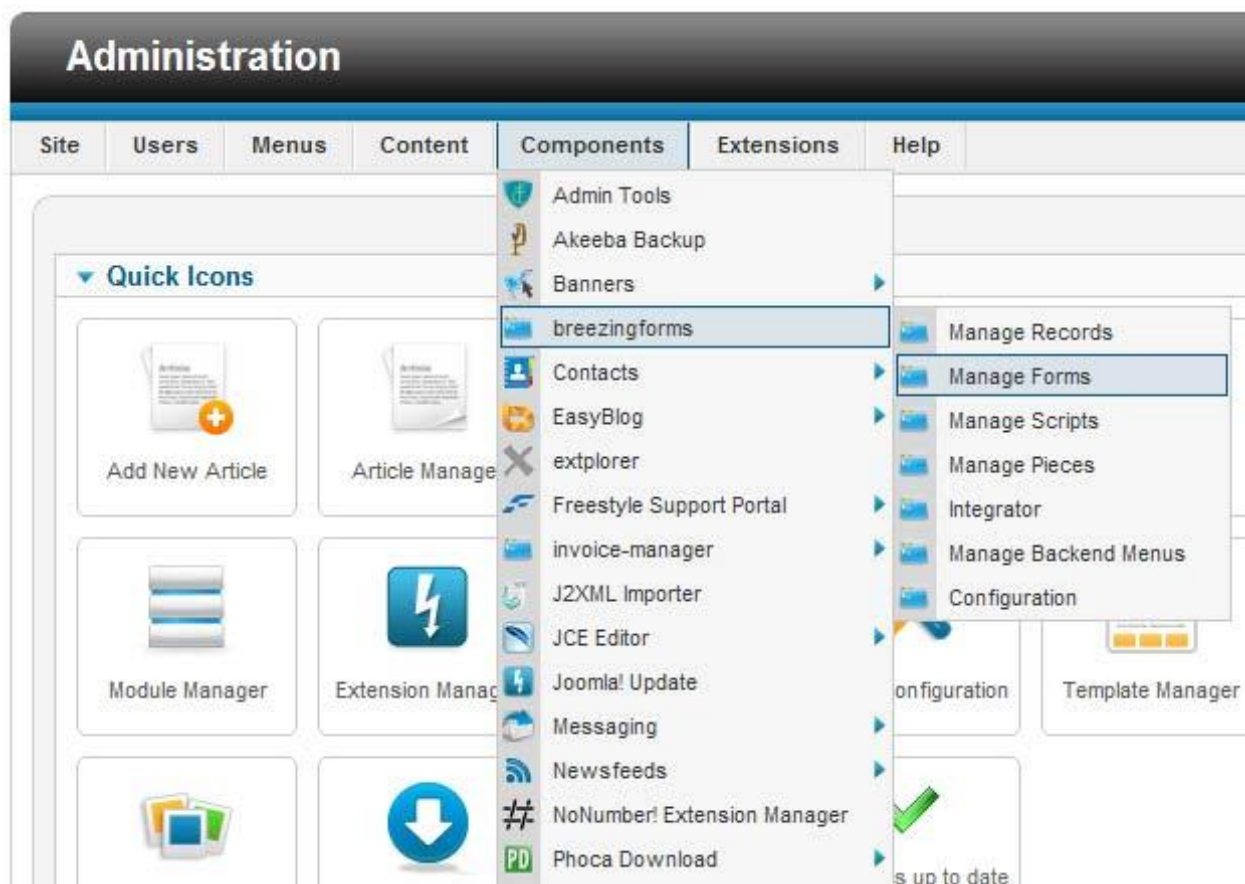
Administration

Site | Users | Menus | Content | Components | Extensions | Help

Quick Icons

Add New Article
Article Manage
Module Manager
Extension Manag
onfiguration
Template Manager
s up to date

Admin Tools
Akeeba Backup
Banners
breezingforms
Contacts
EasyBlog
extplorer
Freestyle Support Portal
invoice-manager
J2XML Importer
JCE Editor
Joomla! Update
Messaging
Newsfeeds
NoNumber! Extension Manager
Phoca Download

Manage Records
Manage Forms
Manage Scripts
Manage Pieces
Integrator
Manage Backend Menus
Configuration